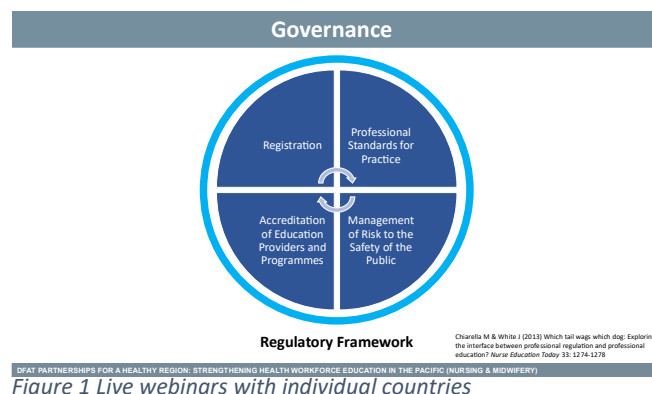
Governance

Registration

Professional Standards for Practice

Accreditation of Education Providers and Programmes

Management of Risk to the Safety of the Public

Regulatory Framework

Chiarella M & White J (2013) Which tail wags which dog: Explorin the interface between professional regulation and professional education? *Nurse Education Today* 33: 1274-1278

DFAT PARTNERSHIPS FOR A HEALTHY REGION: STRENGTHENING HEALTH WORKFORCE EDUCATION IN THE PACIFIC (NURSING & MIDWIFERY)

*Figure 1 Live webinars with individual countries*